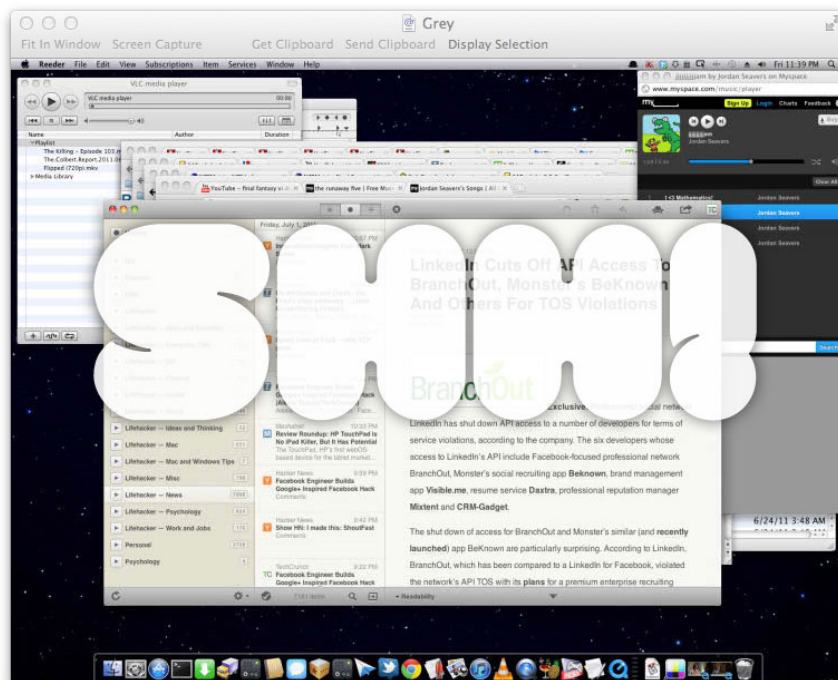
Grey

Fit In Window Screen Capture Get Clipboard Send Clipboard Display Selection

Reeder File Edit View Subscriptions Item Services Window Help

Fri 11:39 PM

VLC media player

VLC media player

00:00

Name Author Duration

Playlist

The Killing – Episode 103

The.Colbert.Report.2011.0

Flipped (720p).mkv

Media Library

jam by Jordan Seavers on Myspace

www.myspace.com/music/player

Sign Up Login Charts Feedback

Jordan Seavers

YouTube – final fantasy vi

the runaway five | Free Mu

Jordan Seaver's Songs | All

<3 Mathematics!

Jordan Seavers

Jordan Seavers

Clear All

Friday, July 1, 2011

LinkedIn Cuts Off API Access To BranchOut, Monster's BeKnown And Others For TOS Violations

BranchOut

Exclusive.

LinkedIn has shut down API access to a number of developers for terms of service violations, according to the company. The six developers whose access to LinkedIn's API include Facebook-focused professional network BranchOut, Monster's social recruiting app Beknown, brand management app Visible.me, resume service Daxtra, professional reputation manager Mixtent and CRM-Gadget.

The shut down of access for BranchOut and Monster's similar (and recently launched) app BeKnown are particularly surprising. According to LinkedIn, BranchOut, which has been compared to a LinkedIn for Facebook, violated the network's API TOS with its plans for a premium enterprise recruiting

Lifehacker — Ideas and Thinking

Lifehacker — Mac

Lifehacker — Mac and Windows Tips

Lifehacker — Misc

Lifehacker — News

Lifehacker — Psychology

Lifehacker — Work and Jobs

Personal

Psychology

Mashable 10:33 PM

Review Roundup: HP TouchPad Is No iPad Killer, But It Has Potential

The TouchPad, HP's first webOS-based device for the tablet market...

Hacker News 9:59 PM

Facebook Engineer Builds Google+ Inspired Facebook Hack

Comments

Hacker News 9:42 PM

Show HN: I made this: ShoutFast

Comments

TechCrunch 9:32 PM

Facebook Engineer Builds Google+ Inspired Facebook Hack

Readability

6/24/11 3:46 AM

SHHH!